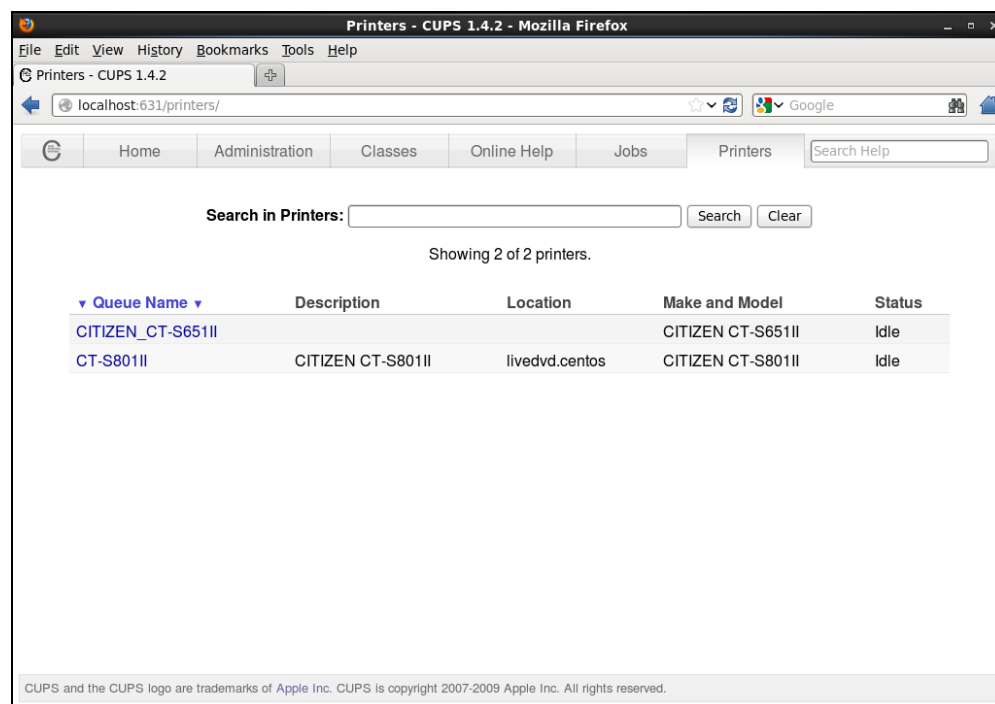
Printers - CUPS 1.4.2 - Mozilla Firefox

File Edit View History Bookmarks Tools Help

Printers - CUPS 1.4.2

localhost:631/printers/

Google

Home | Administration | Classes | Online Help | Jobs | Printers | Search Help

Search in Printers: Search Clear

Showing 2 of 2 printers.

| ▼ Queue Name ▼ | Description | Location | Make and Model | Status |
|---|---|---|---|---|
| CITIZEN_CT-S651II | | | CITIZEN CT-S651II | Idle |
| CT-S801II | CITIZEN CT-S801II | livedvd.centos | CITIZEN CT-S801II | Idle |

CUPS and the CUPS logo are trademarks of Apple Inc. CUPS is copyright 2007-2009 Apple Inc. All rights reserved.